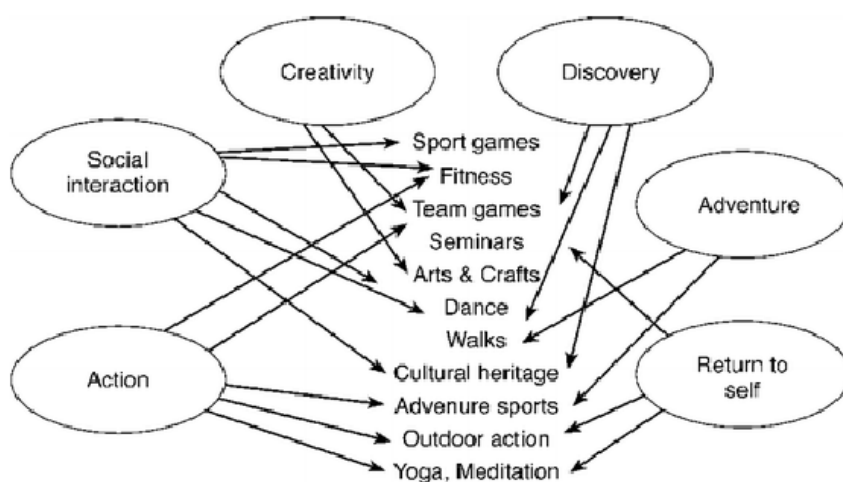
Creativity

Discovery

Social interaction

Adventure

Action

Return to self

Sport games
Fitness
Team games
Seminars
Arts & Crafts
Dance
Walks
Cultural heritage
Advenure sports
Outdoor action
Yoga, Meditation